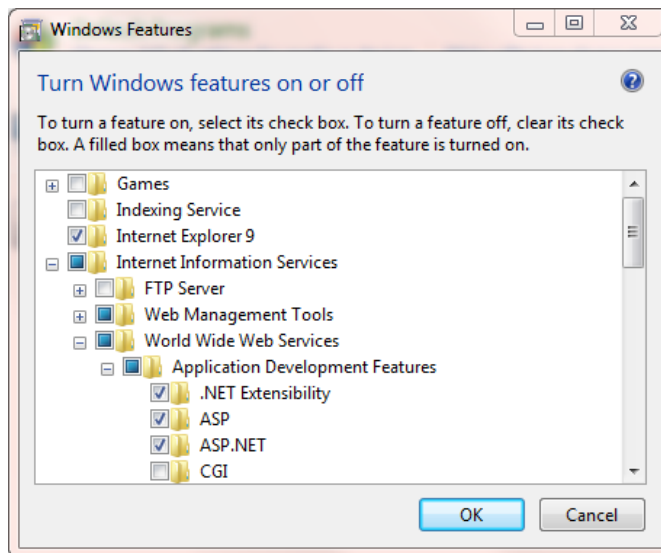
Windows Features

Turn Windows features on or off

To turn a feature on, select its check box. To turn a feature off, clear its check box. A filled box means that only part of the feature is turned on.

Games
Indexing Service
Internet Explorer 9
Internet Information Services
FTP Server
Web Management Tools
World Wide Web Services
Application Development Features
.NET Extensibility
ASP
ASP.NET
CGI

OK
Cancel